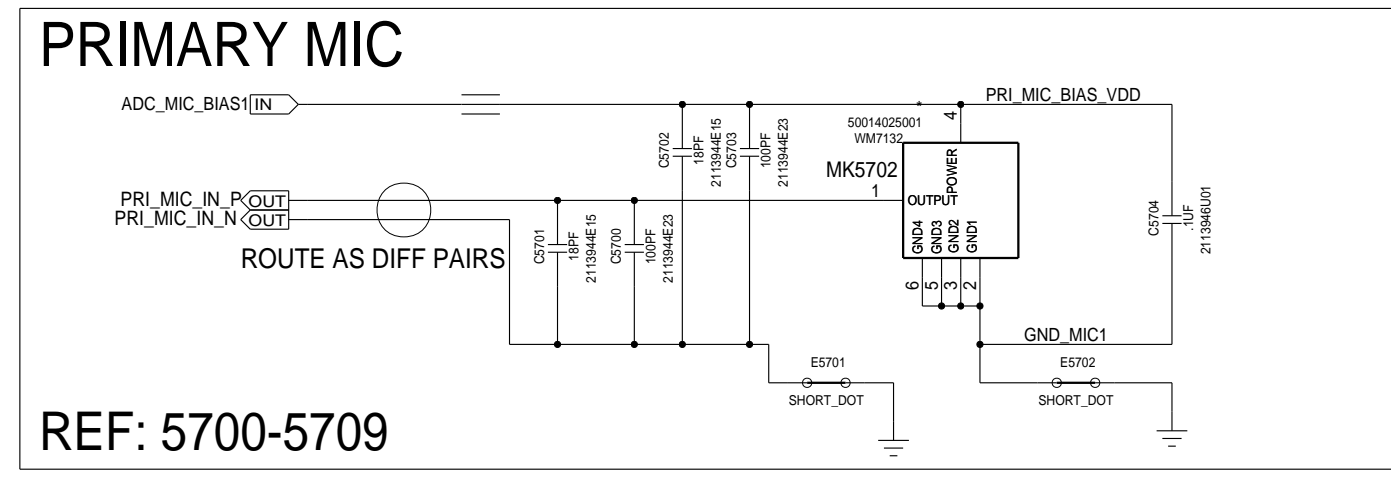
PRIMARY MIC

ADC_MIC_BIAS1 IN

PRI_MIC_BIAS_VDD

50014025001
WM7132

4

C5702
18PF
2113944E15

C5703
100PF
2113944E23

MK5702

POWER

1

OUTPUT

PRI_MIC_IN_P OUT
PRI_MIC_IN_N OUT

ROUTE AS DIFF PAIRS

C5701
18PF
2113944E15

C5700
100PF
2113944E23

GND4 GND3 GND2 GND1

6 5 3 2

C5704
.1UF
2113946U01

GND_MIC1

E5701
SHORT_DOT

E5702
SHORT_DOT

REF: 5700-5709